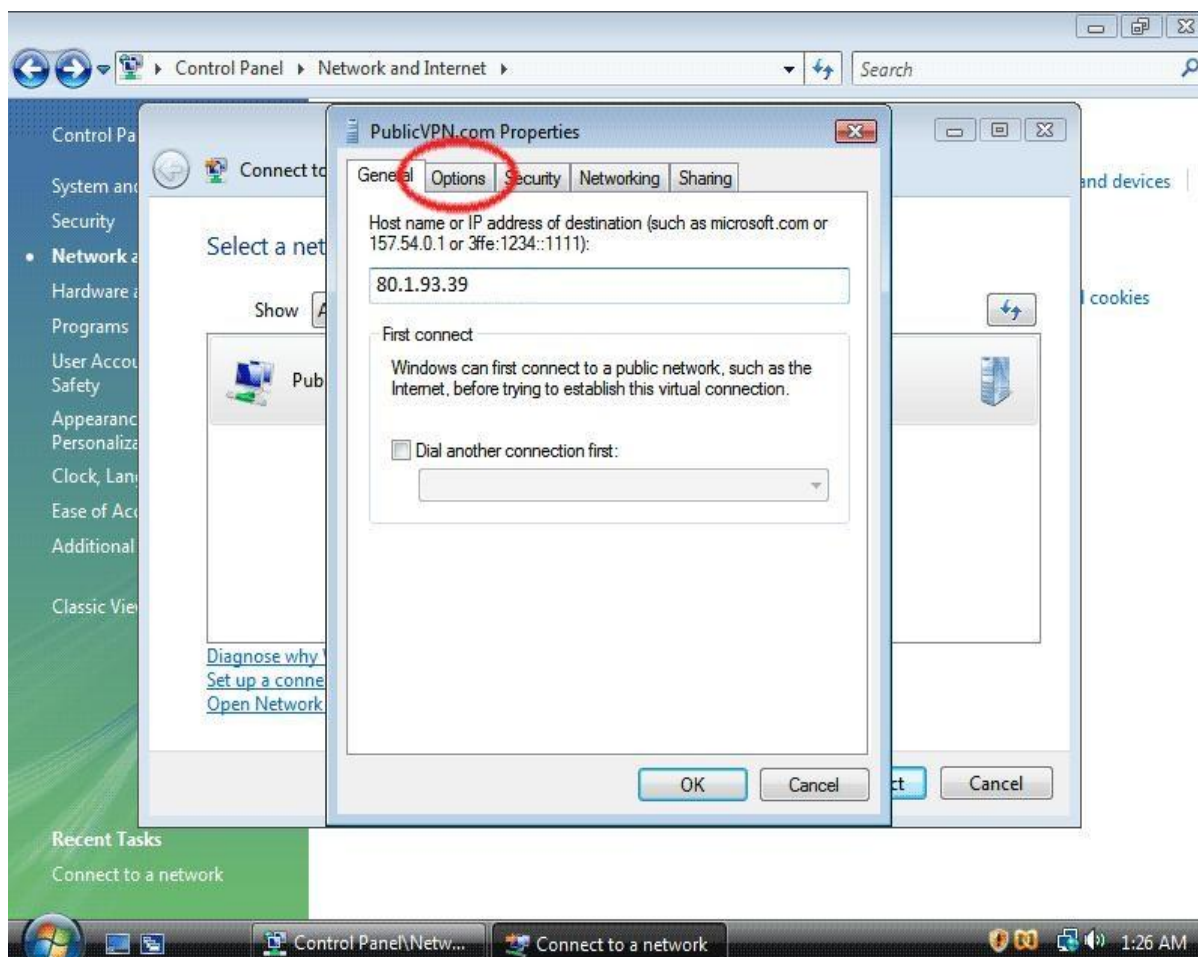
Control Panel ▸ Network and Internet ▸

Search

Control Pa

System and

Security

Network a

Hardware a

Programs

User Accou Safety

Appearanc Personaliza

Clock, Lan

Ease of Acc

Additional

Classic Vie

Recent Tasks

Connect to a network

Connect to

Select a net

Show

Pub

Diagnose why

Set up a conne

Open Network

and devices

l cookies

ct

Cancel

PublicVPN.com Properties

General Options Security Networking Sharing

Host name or IP address of destination (such as microsoft.com or 157.54.0.1 or 3ffe:1234::1111):

80.1.93.39

First connect

Windows can first connect to a public network, such as the Internet, before trying to establish this virtual connection.

Dial another connection first:

OK Cancel

Control Panel\Netw...

Connect to a network

1:26 AM